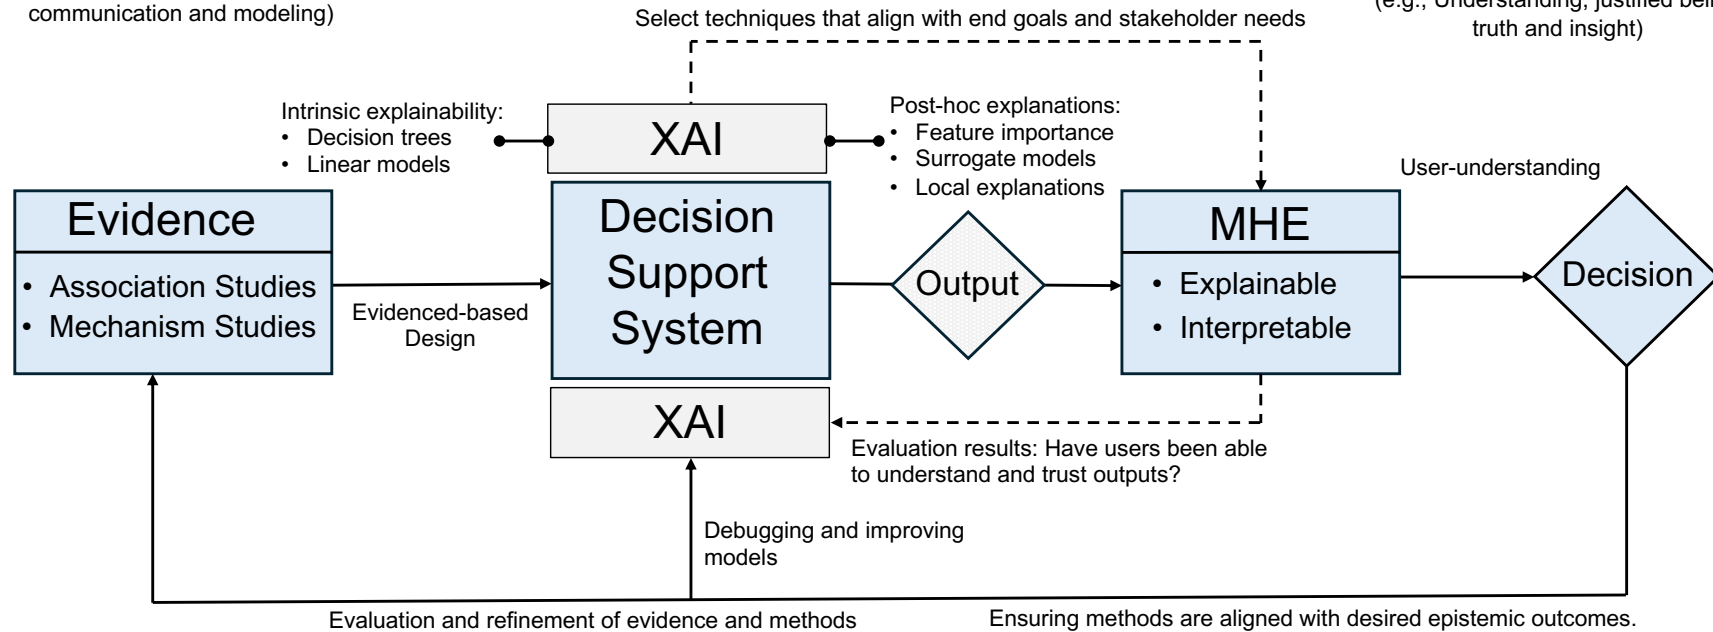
communication and modeling)

Select techniques that align with end goals and stakeholder needs

(e.g., Understanding, justified beli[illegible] truth and insight)

Intrinsic explainability:
• Decision trees
• Linear models

XAI

Post-hoc explanations:
• Feature importance
• Surrogate models
• Local explanations

User-understanding

Evidence
• Association Studies
• Mechanism Studies

Evidenced-based Design

Decision Support System

Output

MHE
• Explainable
• Interpretable

Decision

XAI

Evaluation results: Have users been able to understand and trust outputs?

Debugging and improving models

Evaluation and refinement of evidence and methods

Ensuring methods are aligned with desired epistemic outcomes.